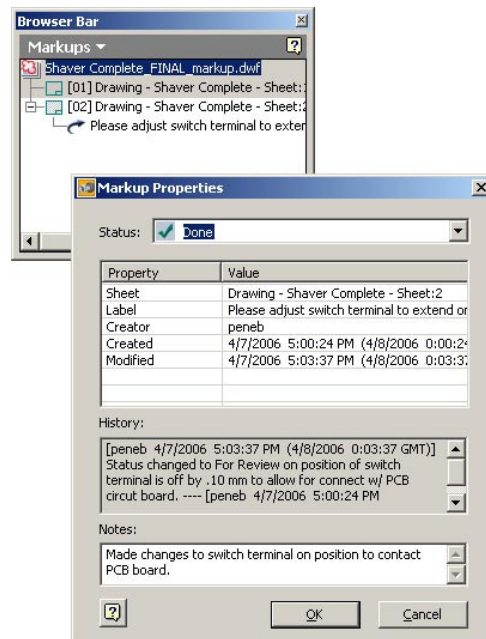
Browser Bar
Markups ▾
Shaver Complete_FINAL_markup.dwf
[01] Drawing - Shaver Complete - Sheet:1
[02] Drawing - Shaver Complete - Sheet:2
Please adjust switch terminal to exten

Markup Properties
Status: Done

| Property | Value |
|---|---|
| Sheet | Drawing - Shaver Complete - Sheet:2 |
| Label | Please adjust switch terminal to extend or |
| Creator | peneb |
| Created | 4/7/2006 5:00:24 PM (4/8/2006 0:00:2 |
| Modified | 4/7/2006 5:03:37 PM (4/8/2006 0:03:3 |

History:
[peneb 4/7/2006 5:03:37 PM (4/8/2006 0:03:37 GMT)] Status changed to For Review on position of switch terminal is off by .10 mm to allow for connect w/ PCB circut board. ---- [peneb 4/7/2006 5:00:24 PM

Notes:
Made changes to switch terminal on position to contact PCB board.

OK
Cancel